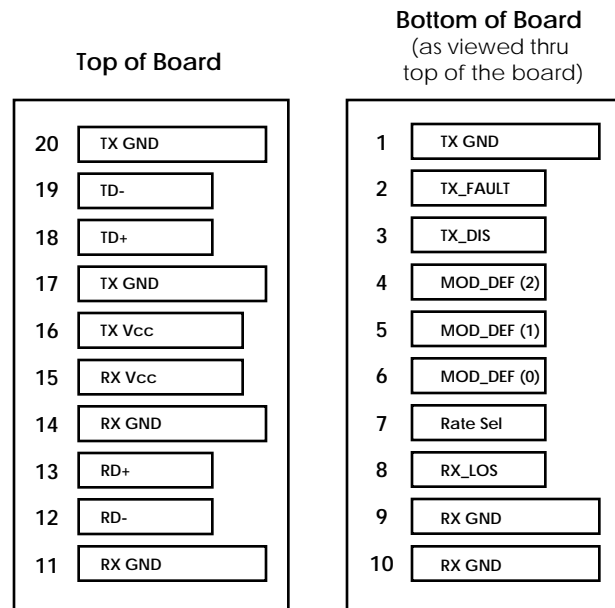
Top of Board

20 TX GND
19 TD-
18 TD+
17 TX GND
16 TX Vcc
15 RX Vcc
14 RX GND
13 RD+
12 RD-
11 RX GND

Bottom of Board
(as viewed thru top of the board)

1 TX GND
2 TX_FAULT
3 TX_DIS
4 MOD_DEF (2)
5 MOD_DEF (1)
6 MOD_DEF (0)
7 Rate Sel
8 RX_LOS
9 RX GND
10 RX GND